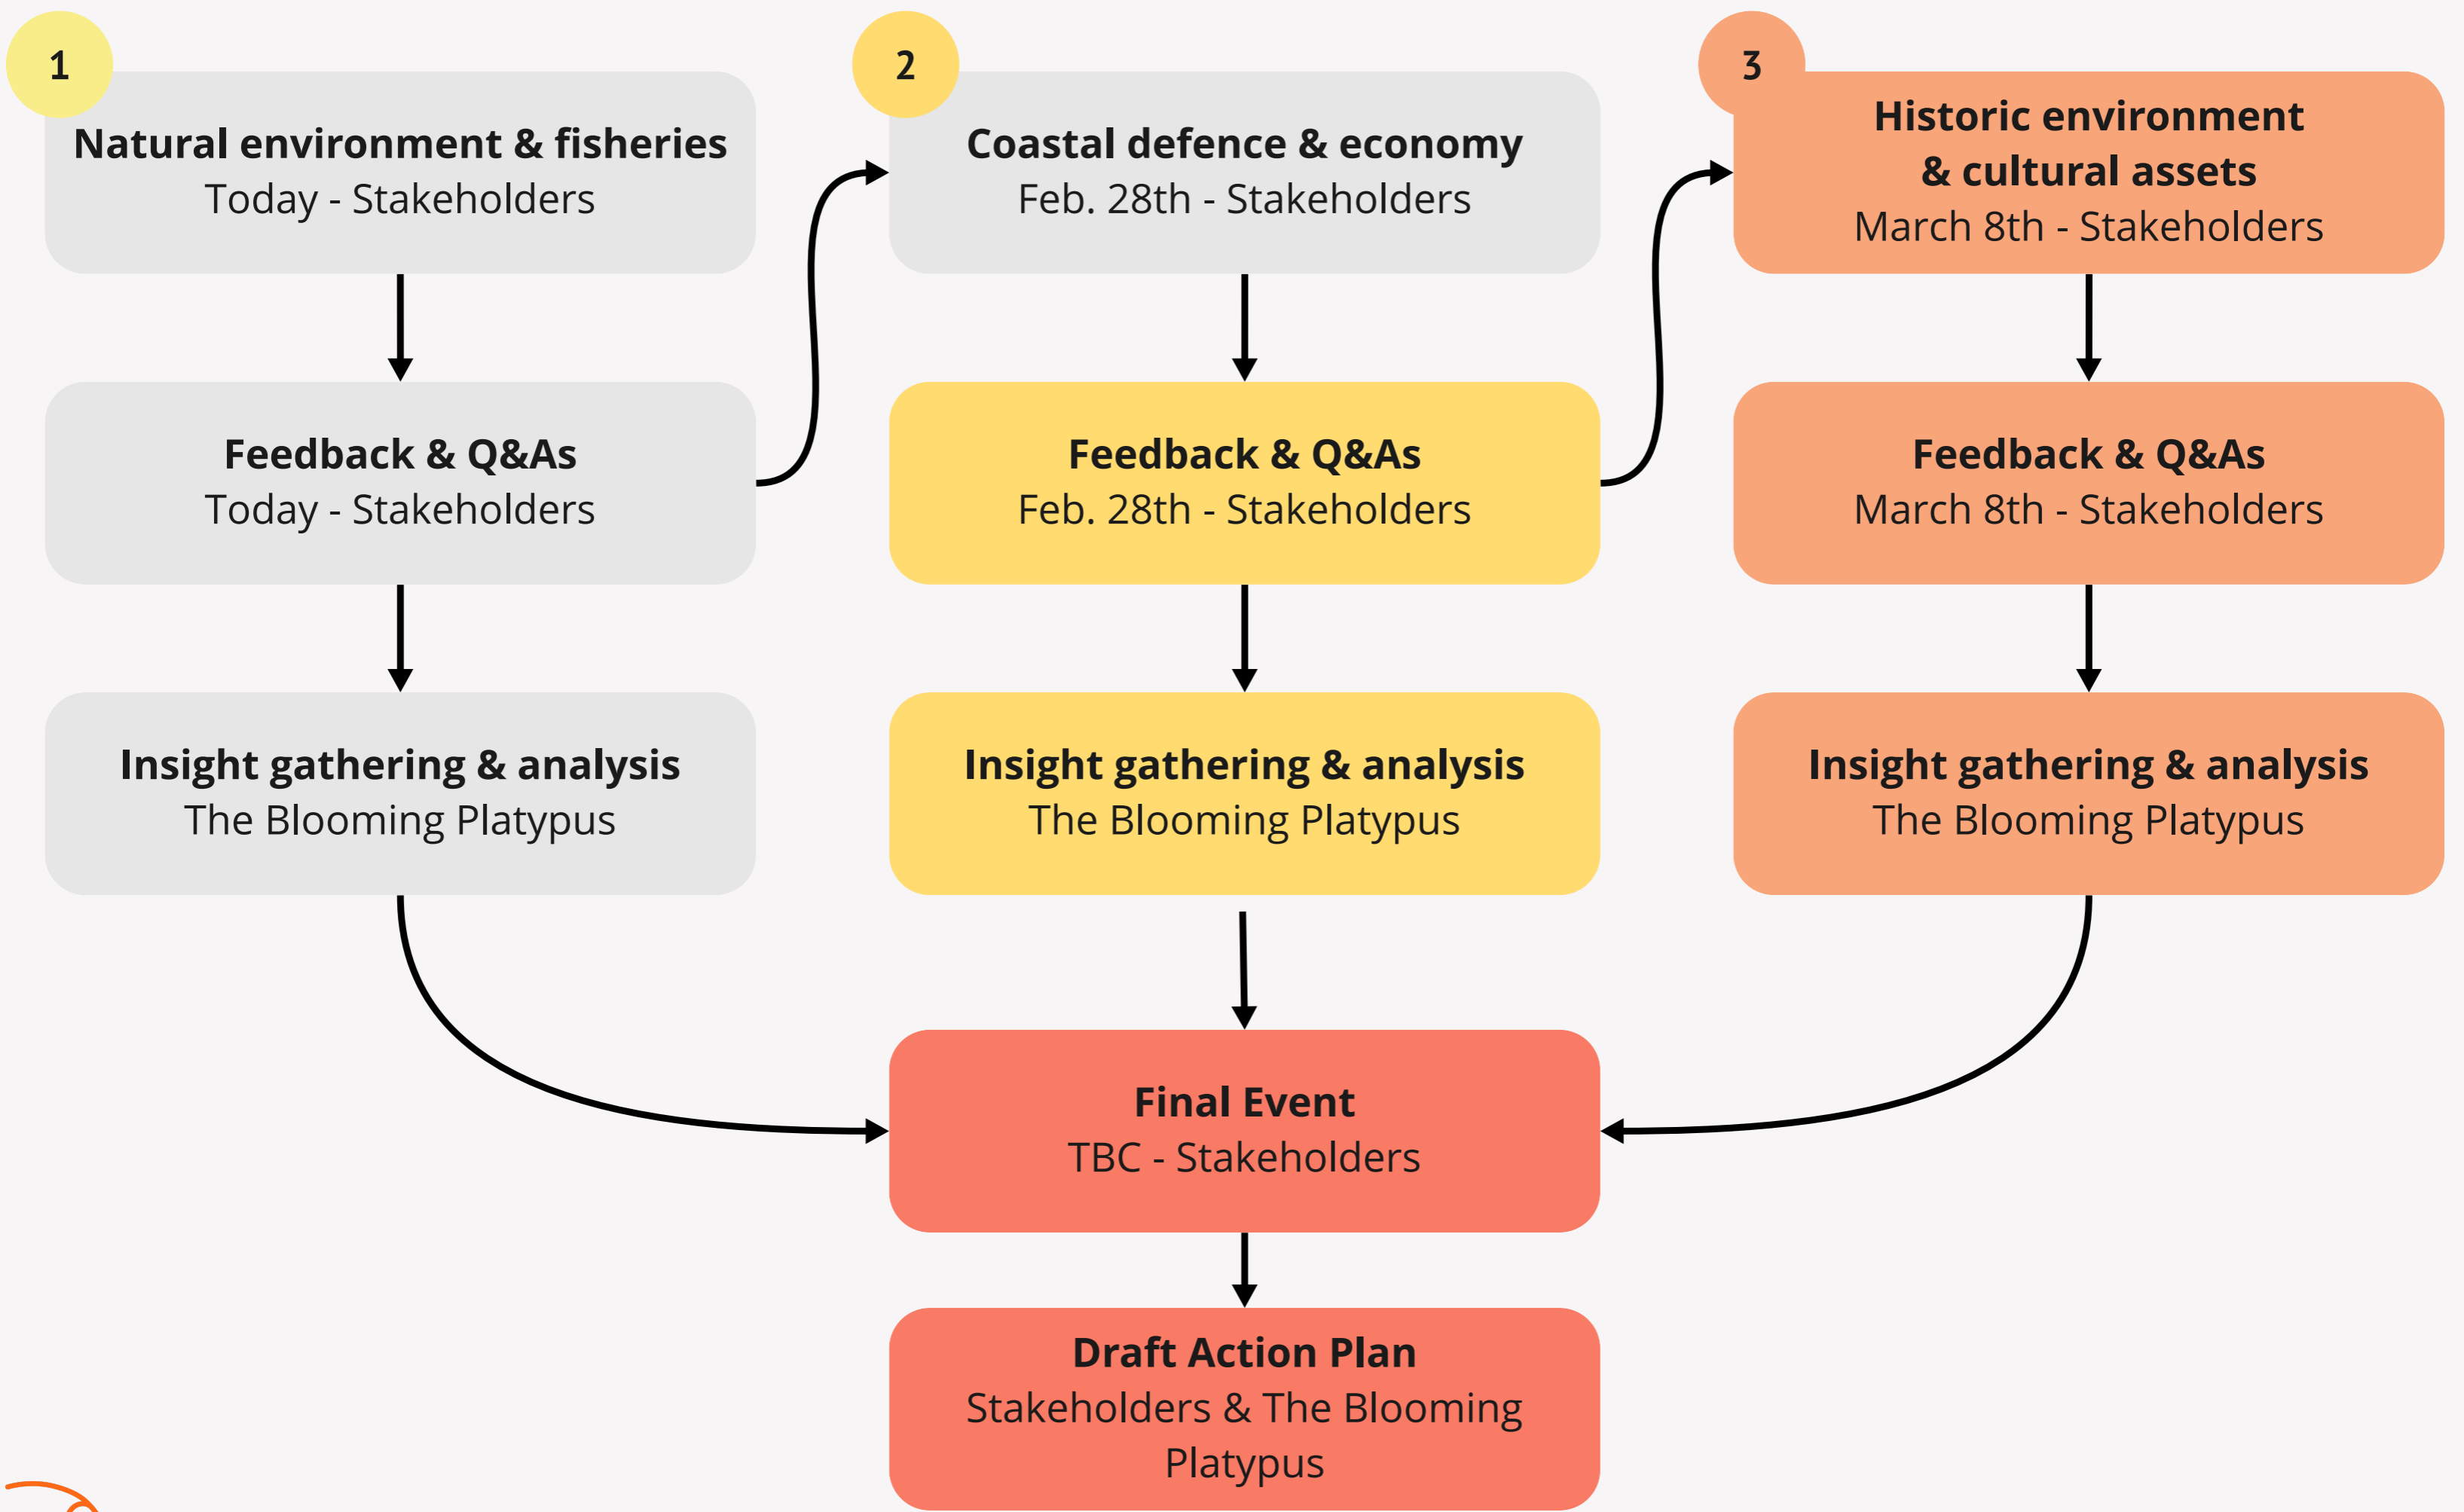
1

Natural environment & fisheries
Today - Stakeholders

Feedback & Q&As
Today - Stakeholders

Insight gathering & analysis
The Blooming Platypus

2

Coastal defence & economy
Feb. 28th - Stakeholders

Feedback & Q&As
Feb. 28th - Stakeholders

Insight gathering & analysis
The Blooming Platypus

3

Historic environment & cultural assets
March 8th - Stakeholders

Feedback & Q&As
March 8th - Stakeholders

Insight gathering & analysis
The Blooming Platypus

Final Event
TBC - Stakeholders

Draft Action Plan
Stakeholders & The Blooming Platypus